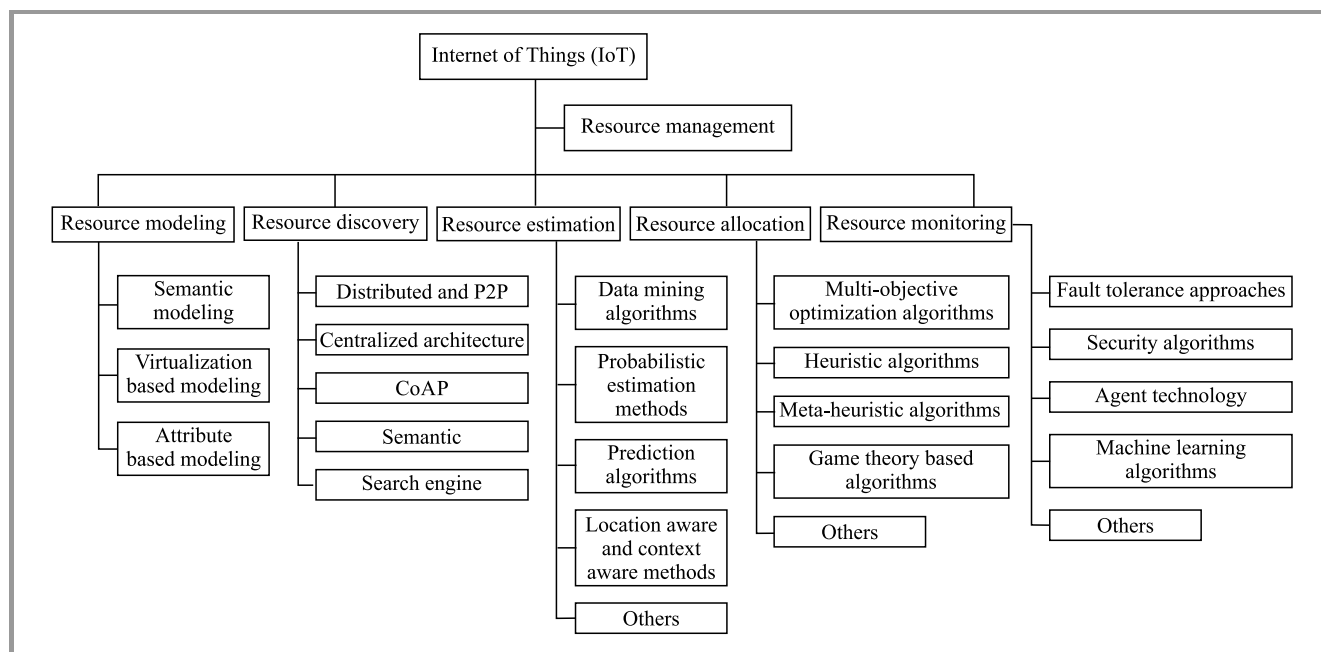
Internet of Things (IoT)

Resource management

Resource modeling

Semantic modeling

Virtualization based modeling

Attribute based modeling

Resource discovery

Distributed and P2P

Centralized architecture

CoAP

Semantic

Search engine

Resource estimation

Data mining algorithms

Probabilistic estimation methods

Prediction algorithms

Location aware and context aware methods

Others

Resource allocation

Multi-objective optimization algorithms

Heuristic algorithms

Meta-heuristic algorithms

Game theory based algorithms

Others

Resource monitoring

Fault tolerance approaches

Security algorithms

Agent technology

Machine learning algorithms

Others